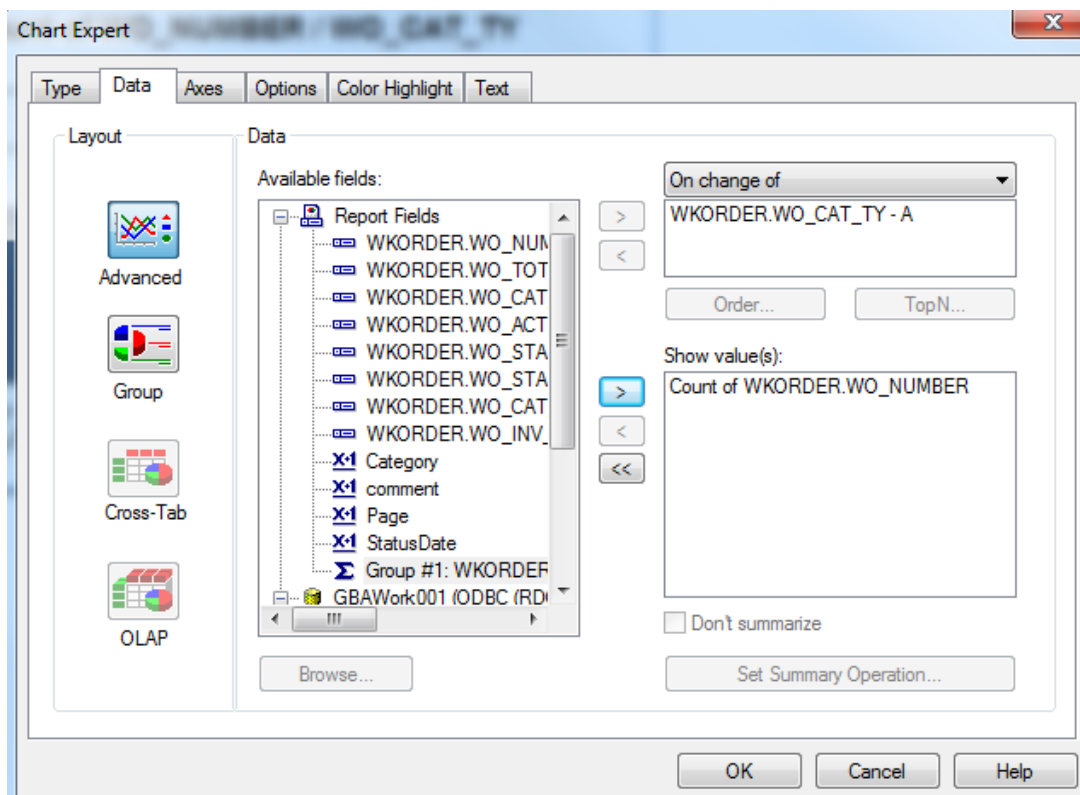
Chart Expert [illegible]

Type Data Axes Options Color Highlight Text

Layout

Advanced

Group

Cross-Tab

OLAP

Data

Available fields:

Report Fields
WKORDER.WO_NUM
WKORDER.WO_TOT
WKORDER.WO_CAT
WKORDER.WO_ACT
WKORDER.WO_STA
WKORDER.WO_STA
WKORDER.WO_CAT
WKORDER.WO_INV_
Category
comment
Page
StatusDate
Group #1: WKORDEF
GBAWork001 (ODBC (RD

Browse...

>
<
>
<
<<

On change of

WKORDER.WO_CAT_TY - A

Order...
TopN...

Show value(s):

Count of WKORDER.WO_NUMBER

Don't summarize

Set Summary Operation...

OK
Cancel
Help